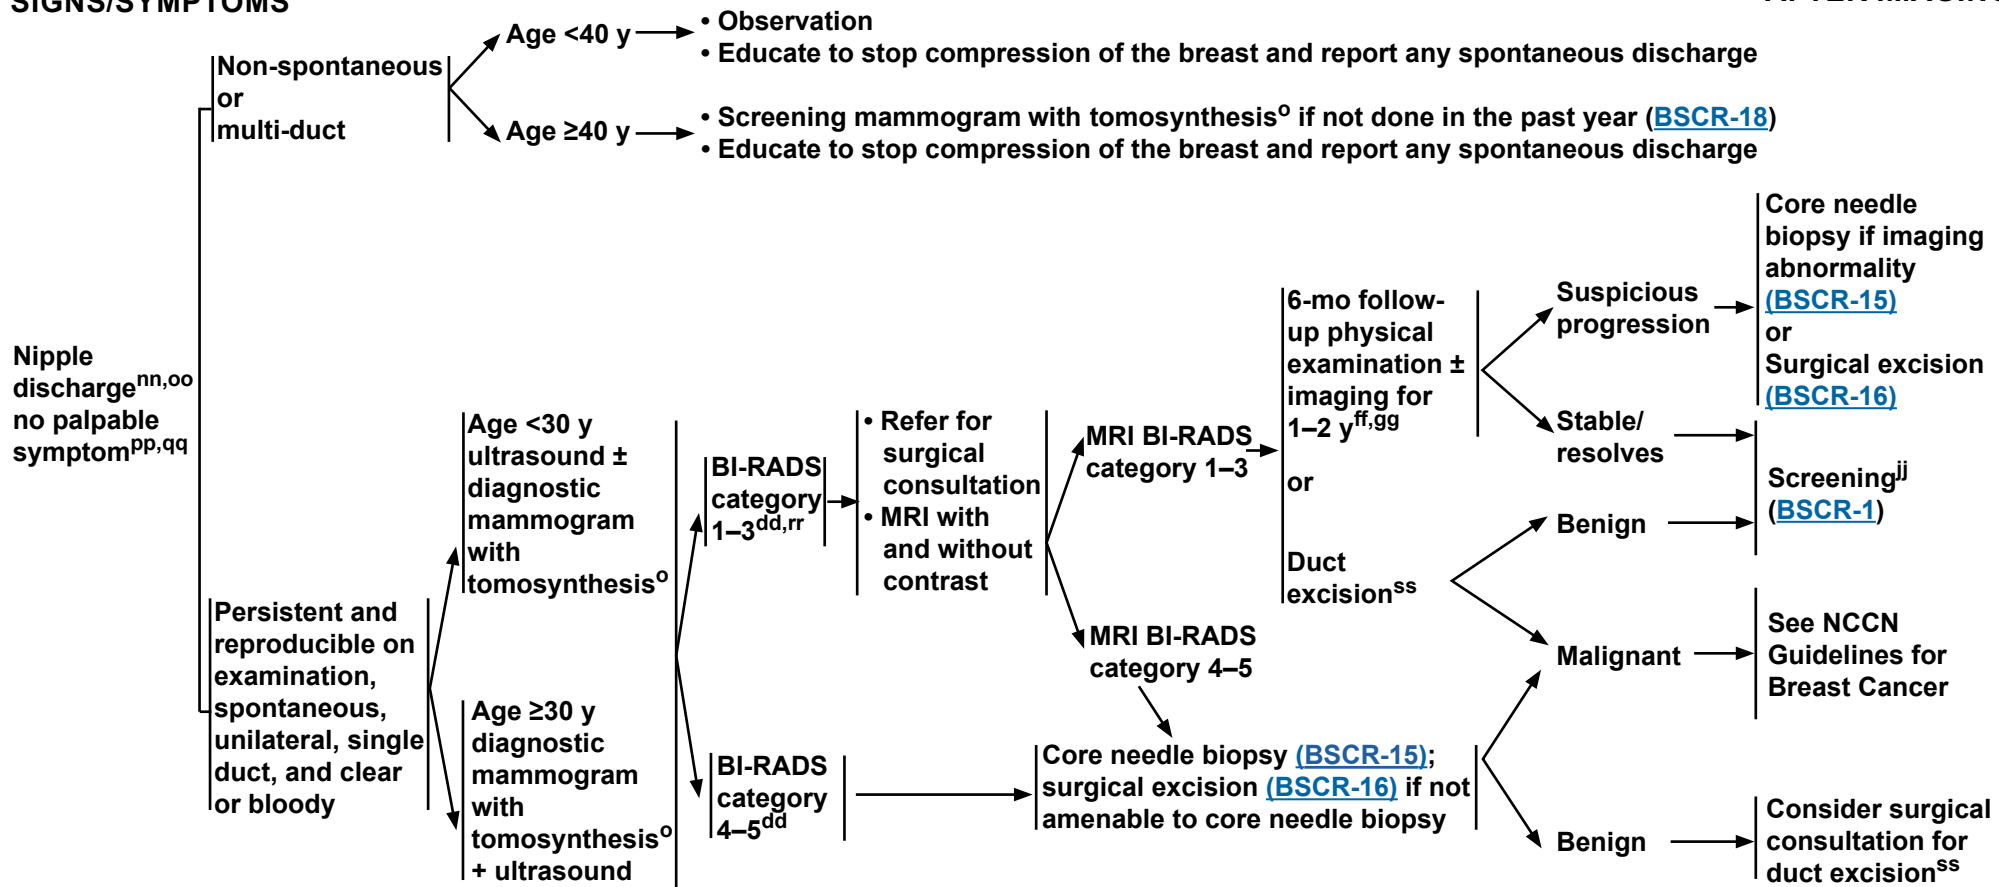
SIGNS/SYMPTOMS

Nipple discharge$^{nn,oo}$ no palpable symptom$^{pp,qq}$

Non-spontaneous or multi-duct

Age <40 y

• Observation
• Educate to stop compression of the breast and report any spontaneous discharge

Age ≥40 y

• Screening mammogram with tomosynthesis$^{o}$ if not done in the past year (BSCR-18)
• Educate to stop compression of the breast and report any spontaneous discharge

Persistent and reproducible on examination, spontaneous, unilateral, single duct, and clear or bloody

Age <30 y ultrasound ± diagnostic mammogram with tomosynthesis$^{o}$

Age ≥30 y diagnostic mammogram with tomosynthesis$^{o}$ + ultrasound

BI-RADS category 1–3$^{dd,rr}$

• Refer for surgical consultation
• MRI with and without contrast

MRI BI-RADS category 1–3

MRI BI-RADS category 4–5

6-mo follow-up physical examination ± imaging for 1–2 y$^{ff,gg}$

or

Duct excision$^{ss}$

Suspicious progression

Core needle biopsy if imaging abnormality (BSCR-15)
or
Surgical excision (BSCR-16)

Stable/ resolves

Screening$^{jj}$ (BSCR-1)

Benign

Malignant

See NCCN Guidelines for Breast Cancer

BI-RADS category 4–5$^{dd}$

Core needle biopsy (BSCR-15); surgical excision (BSCR-16) if not amenable to core needle biopsy

Benign

Consider surgical consultation for duct excision$^{ss}$